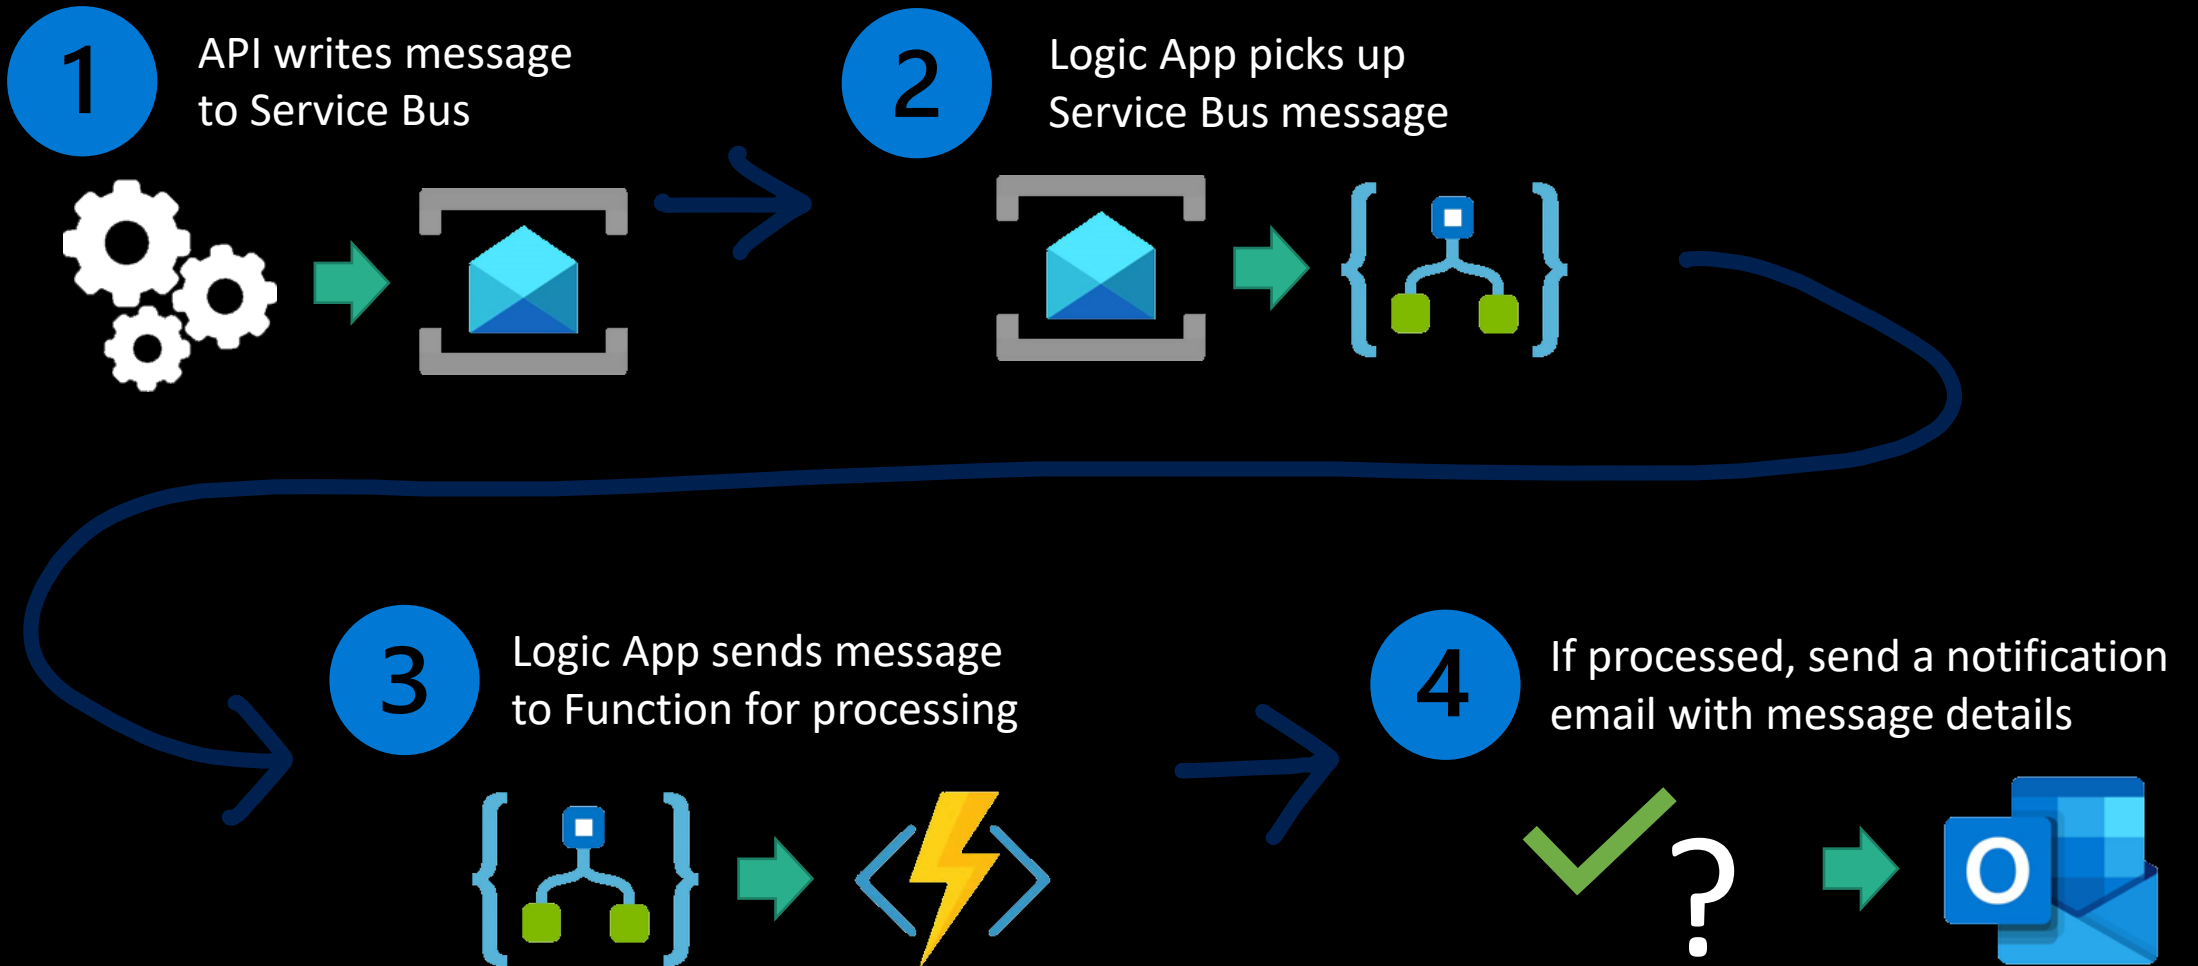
1

API writes message to Service Bus

2

Logic App picks up Service Bus message

3

Logic App sends message to Function for processing

4

If processed, send a notification email with message details

?

O